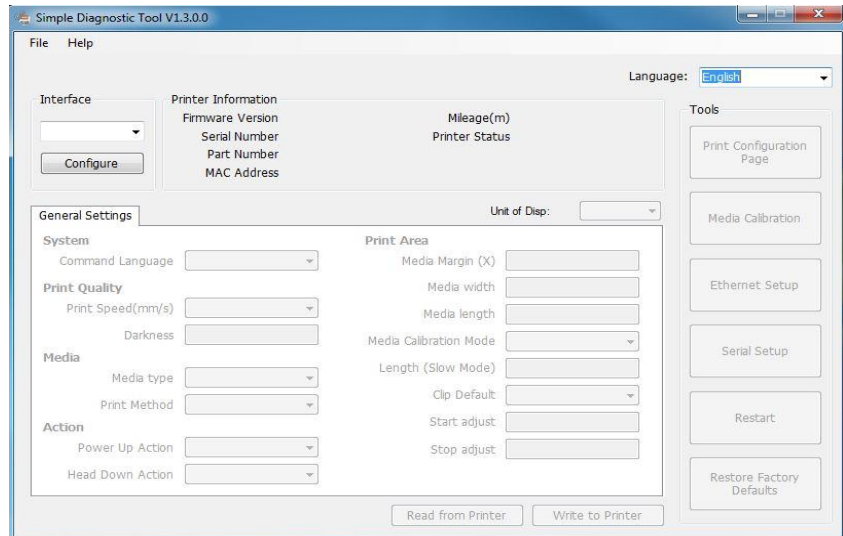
Simple Diagnostic Tool V1.3.0.0

File Help

Language: English

Interface

Configure

Printer Information
Firmware Version
Serial Number
Part Number
MAC Address

Mileage(m)
Printer Status

Tools

Print Configuration Page

Media Calibration

Ethernet Setup

Serial Setup

Restart

Restore Factory Defaults

General Settings

Unit of Disp:

System
Command Language

Print Quality
Print Speed(mm/s)
Darkness

Media
Media type
Print Method

Action
Power Up Action
Head Down Action

Print Area
Media Margin (X)
Media width
Media length
Media Calibration Mode
Length (Slow Mode)
Clip Default
Start adjust
Stop adjust

Read from Printer

Write to Printer